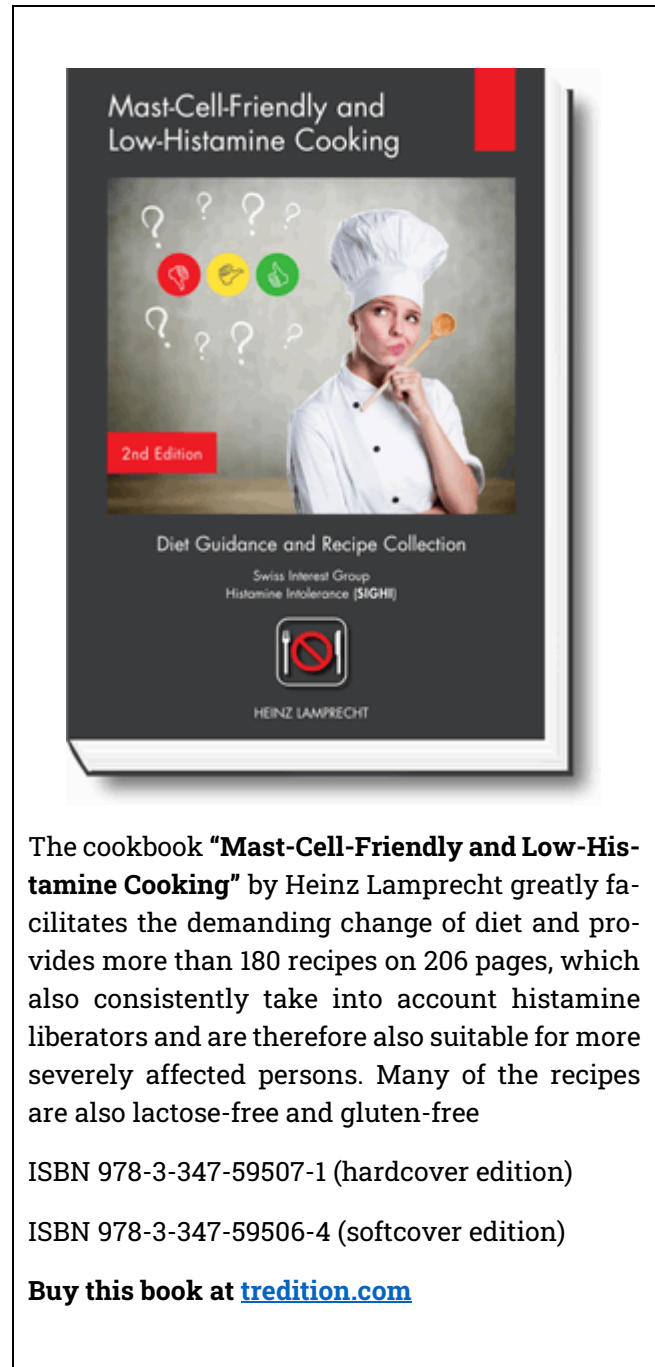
Mast-Cell-Friendly and Low-Histamine Cooking

2nd Edition

Diet Guidance and Recipe Collection

Swiss Interest Group Histamine Intolerance (SIGHI)

HEINZ LAMPRECHT

The cookbook **"Mast-Cell-Friendly and Low-Histamine Cooking"** by Heinz Lamprecht greatly facilitates the demanding change of diet and provides more than 180 recipes on 206 pages, which also consistently take into account histamine liberators and are therefore also suitable for more severely affected persons. Many of the recipes are also lactose-free and gluten-free

ISBN 978-3-347-59507-1 (hardcover edition)

ISBN 978-3-347-59506-4 (softcover edition)

**Buy this book at tredition.com**